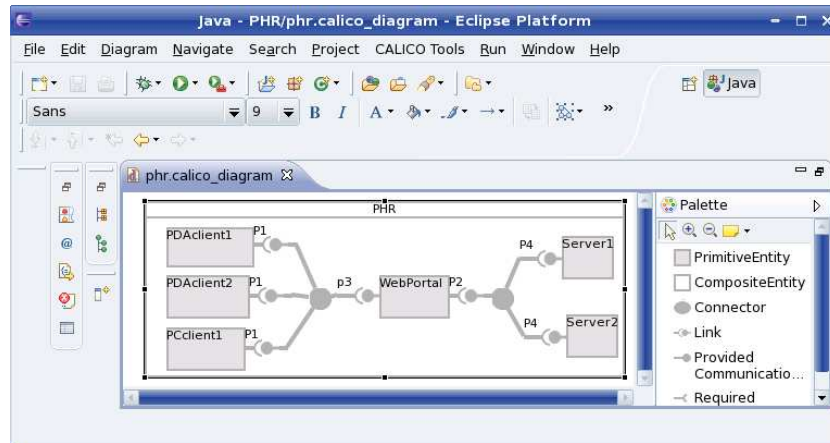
Java - PHR/phr.calico_diagram - Eclipse Platform

File Edit Diagram Navigate Search Project CALICO Tools Run Window Help

Java

Sans 9 B I A

phr.calico_diagram

PHR

PDAclient1 P1

PDAclient2 P1

PCclient1 P1

p3

WebPortal P2

P4 Server1

P4 Server2

Palette

PrimitiveEntity

CompositeEntity

Connector

Link

Provided Communicatio...

Required